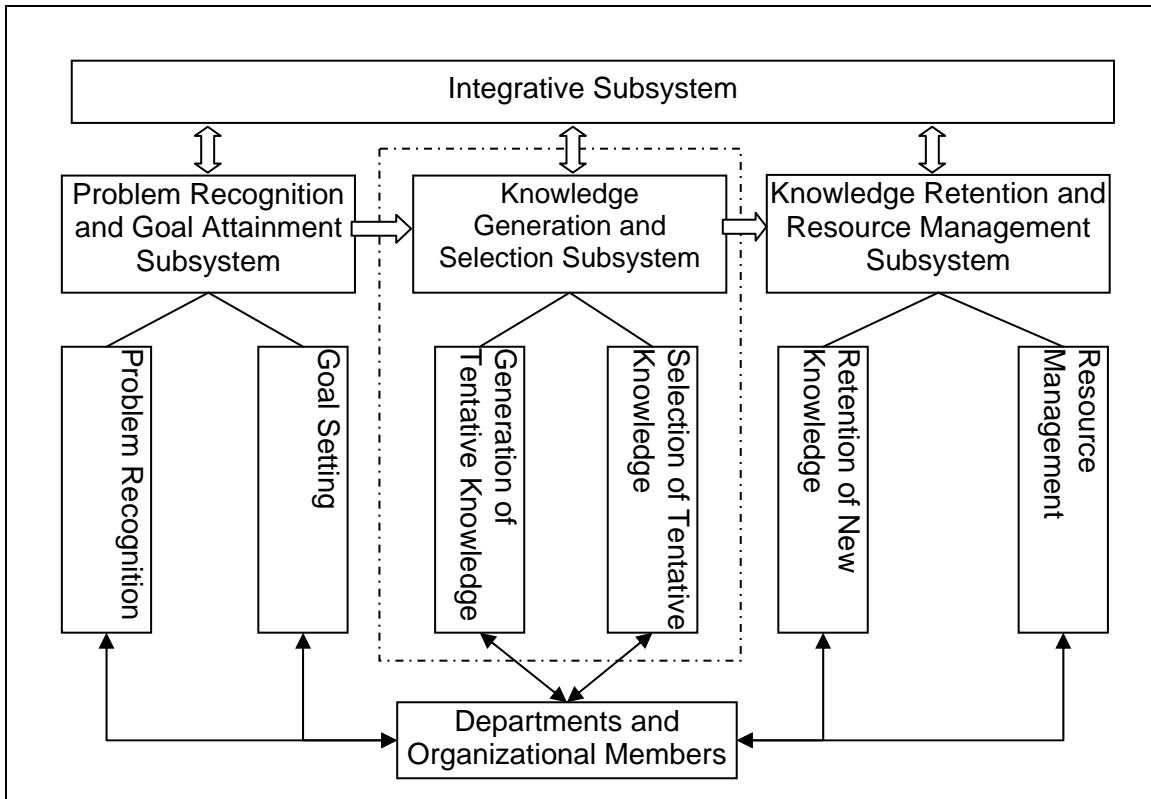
Integrative Subsystem

Problem Recognition and Goal Attainment Subsystem

Knowledge Generation and Selection Subsystem

Knowledge Retention and Resource Management Subsystem

Problem Recognition

Goal Setting

Generation of Tentative Knowledge

Selection of Tentative Knowledge

Retention of New Knowledge

Resource Management

Departments and Organizational Members